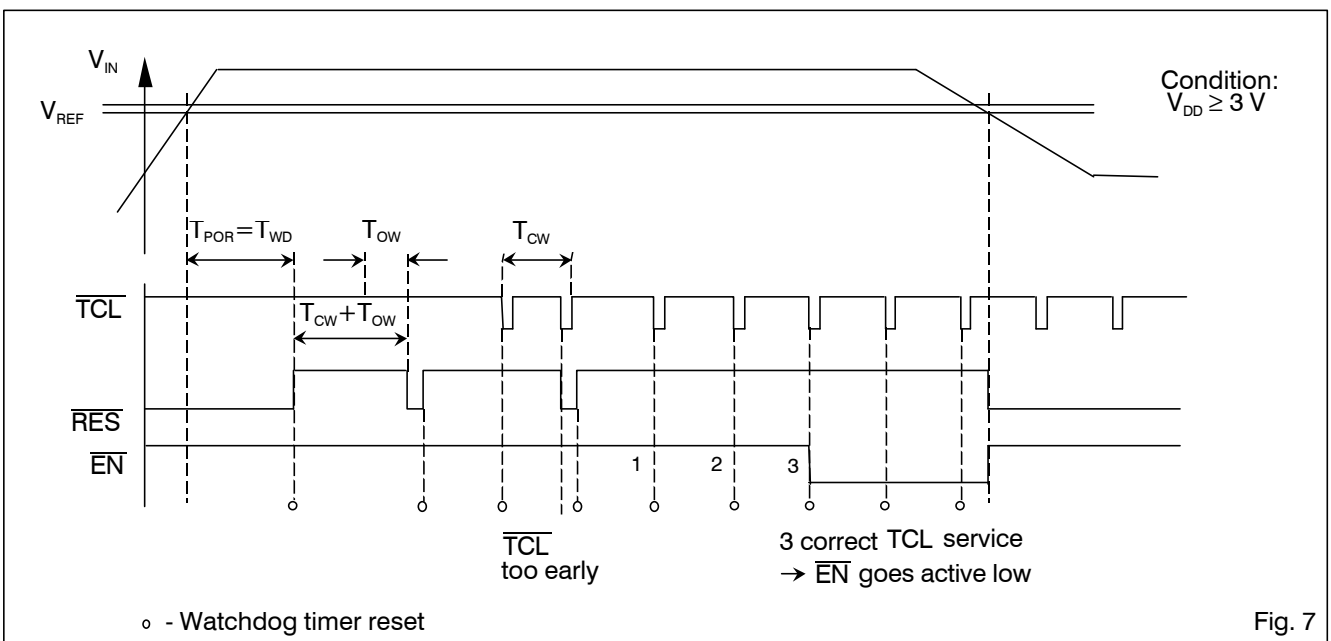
$V_{IN}$

$V_{REF}$

Condition:
$V_{DD} \geq 3$ V

$T_{POR} = T_{WD}$

$T_{OW}$

$T_{CW}$

$\overline{TCL}$

$T_{CW} + T_{OW}$

$\overline{RES}$

$\overline{EN}$

1

2

3

$\overline{TCL}$
too early

3 correct TCL service
→ $\overline{EN}$ goes active low

∘ - Watchdog timer reset

Fig. 7